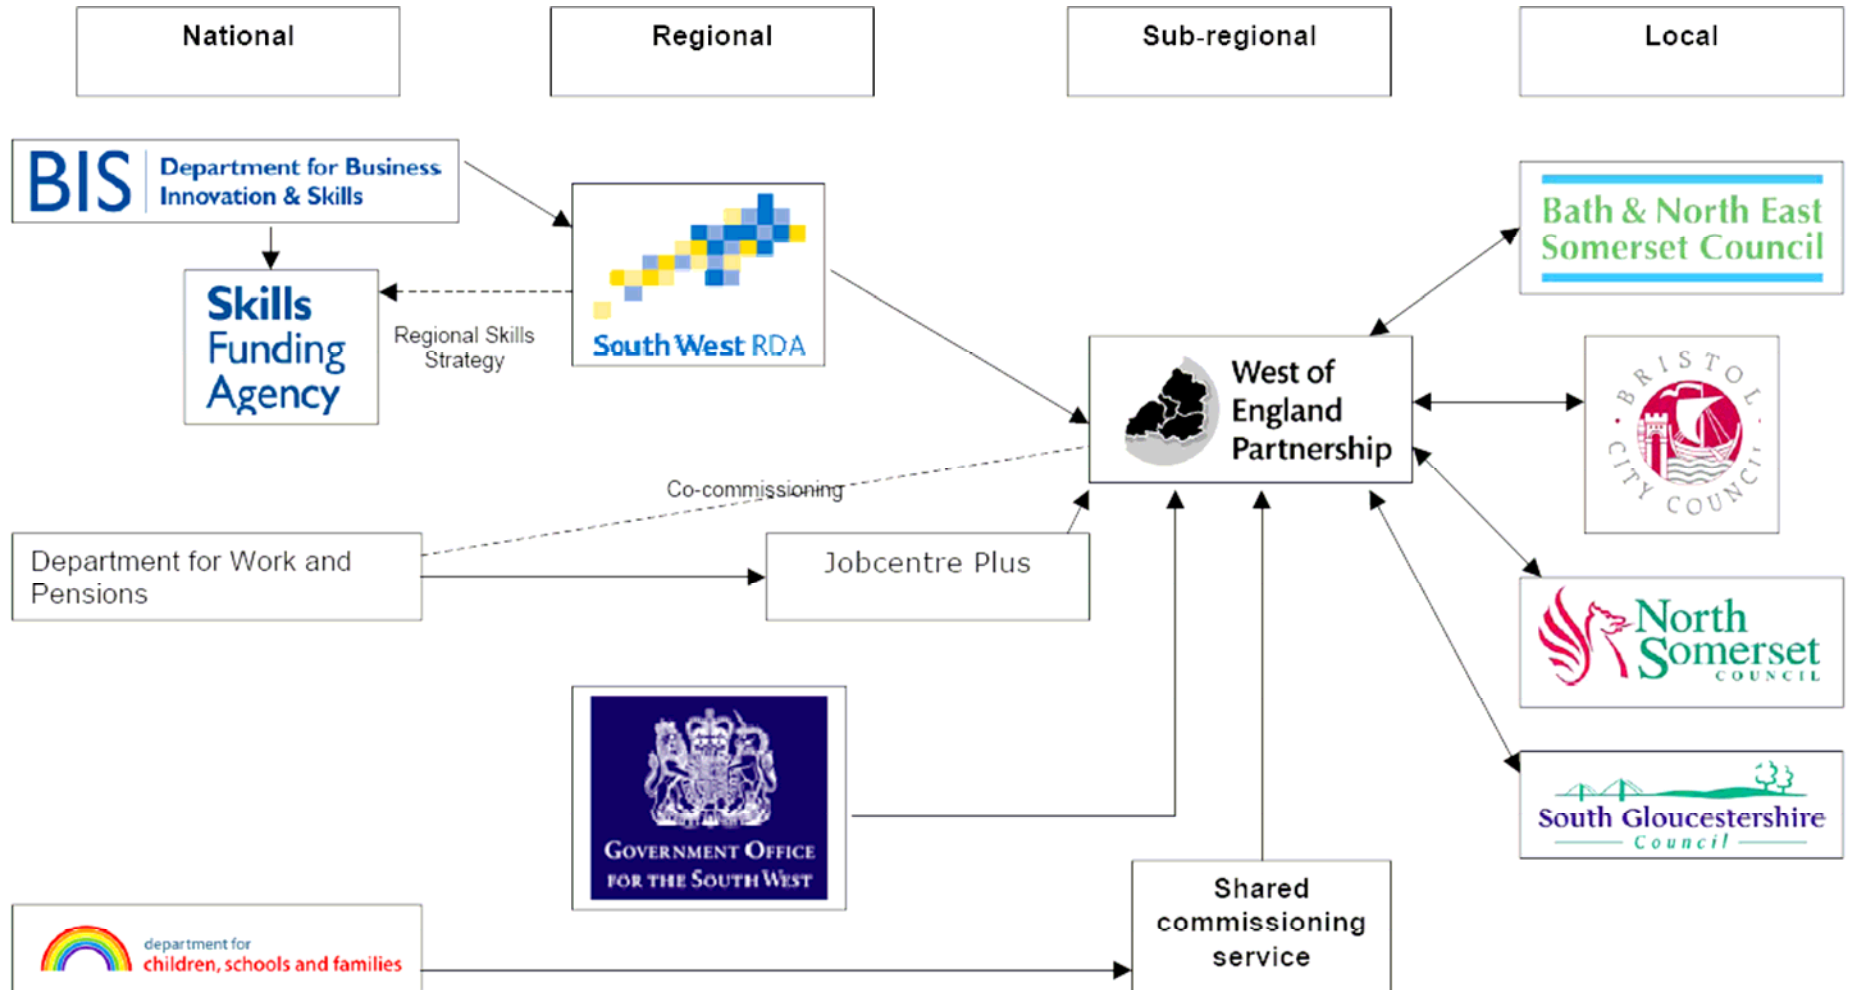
National

Regional

Sub-regional

Local

BIS Department for Business Innovation & Skills

Skills Funding Agency

Regional Skills Strategy

South West RDA

Bath & North East Somerset Council

West of England Partnership

BRISTOL CITY COUNCIL

Co-commissioning

Department for Work and Pensions

Jobcentre Plus

North Somerset COUNCIL

Government Office for the South West

South Gloucestershire Council

department for children, schools and families

Shared commissioning service